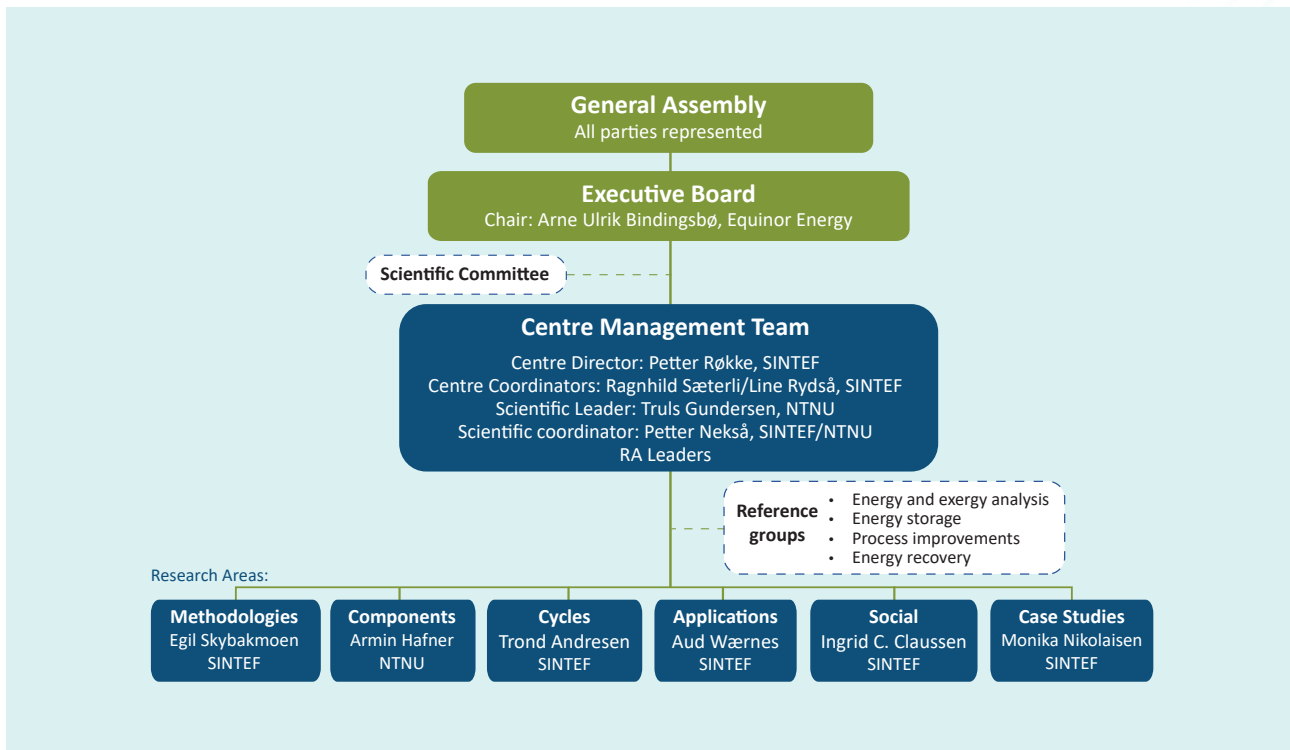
General Assembly
All parties represented

Executive Board
Chair: Arne Ulrik Bindingsbø, Equinor Energy

Scientific Committee

Centre Management Team
Centre Director: Petter Røkke, SINTEF
Centre Coordinators: Ragnhild Sæterli/Line Rydså, SINTEF
Scientific Leader: Truls Gundersen, NTNU
Scientific coordinator: Petter Nekså, SINTEF/NTNU
RA Leaders

Reference groups
• Energy and exergy analysis
• Energy storage
• Process improvements
• Energy recovery

Research Areas:

Methodologies
Egil Skybakmoen
SINTEF

Components
Armin Hafner
NTNU

Cycles
Trond Andresen
SINTEF

Applications
Aud Wærnes
SINTEF

Social
Ingrid C. Claussen
SINTEF

Case Studies
Monika Nikolaisen
SINTEF